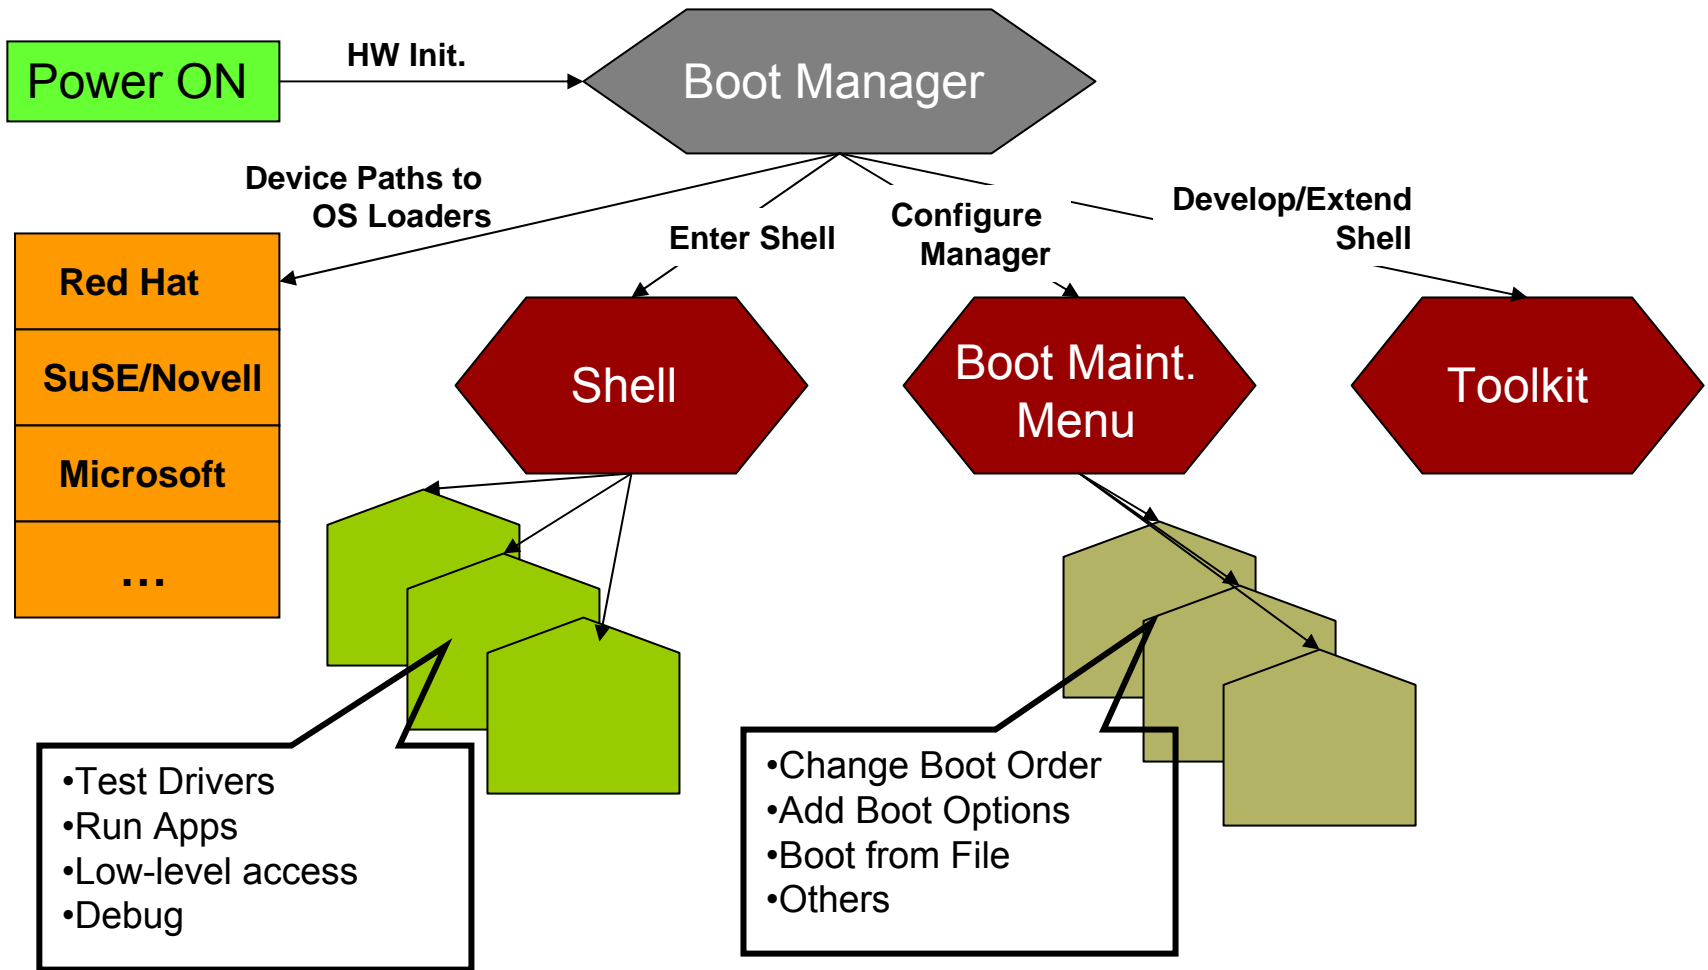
Power ON

HW Init.

Boot Manager

Device Paths to OS Loaders

Enter Shell

Configure Manager

Develop/Extend Shell

Red Hat

SuSE/Novell

Microsoft

…

Shell

Boot Maint. Menu

Toolkit

•Test Drivers
•Run Apps
•Low-level access
•Debug

•Change Boot Order
•Add Boot Options
•Boot from File
•Others